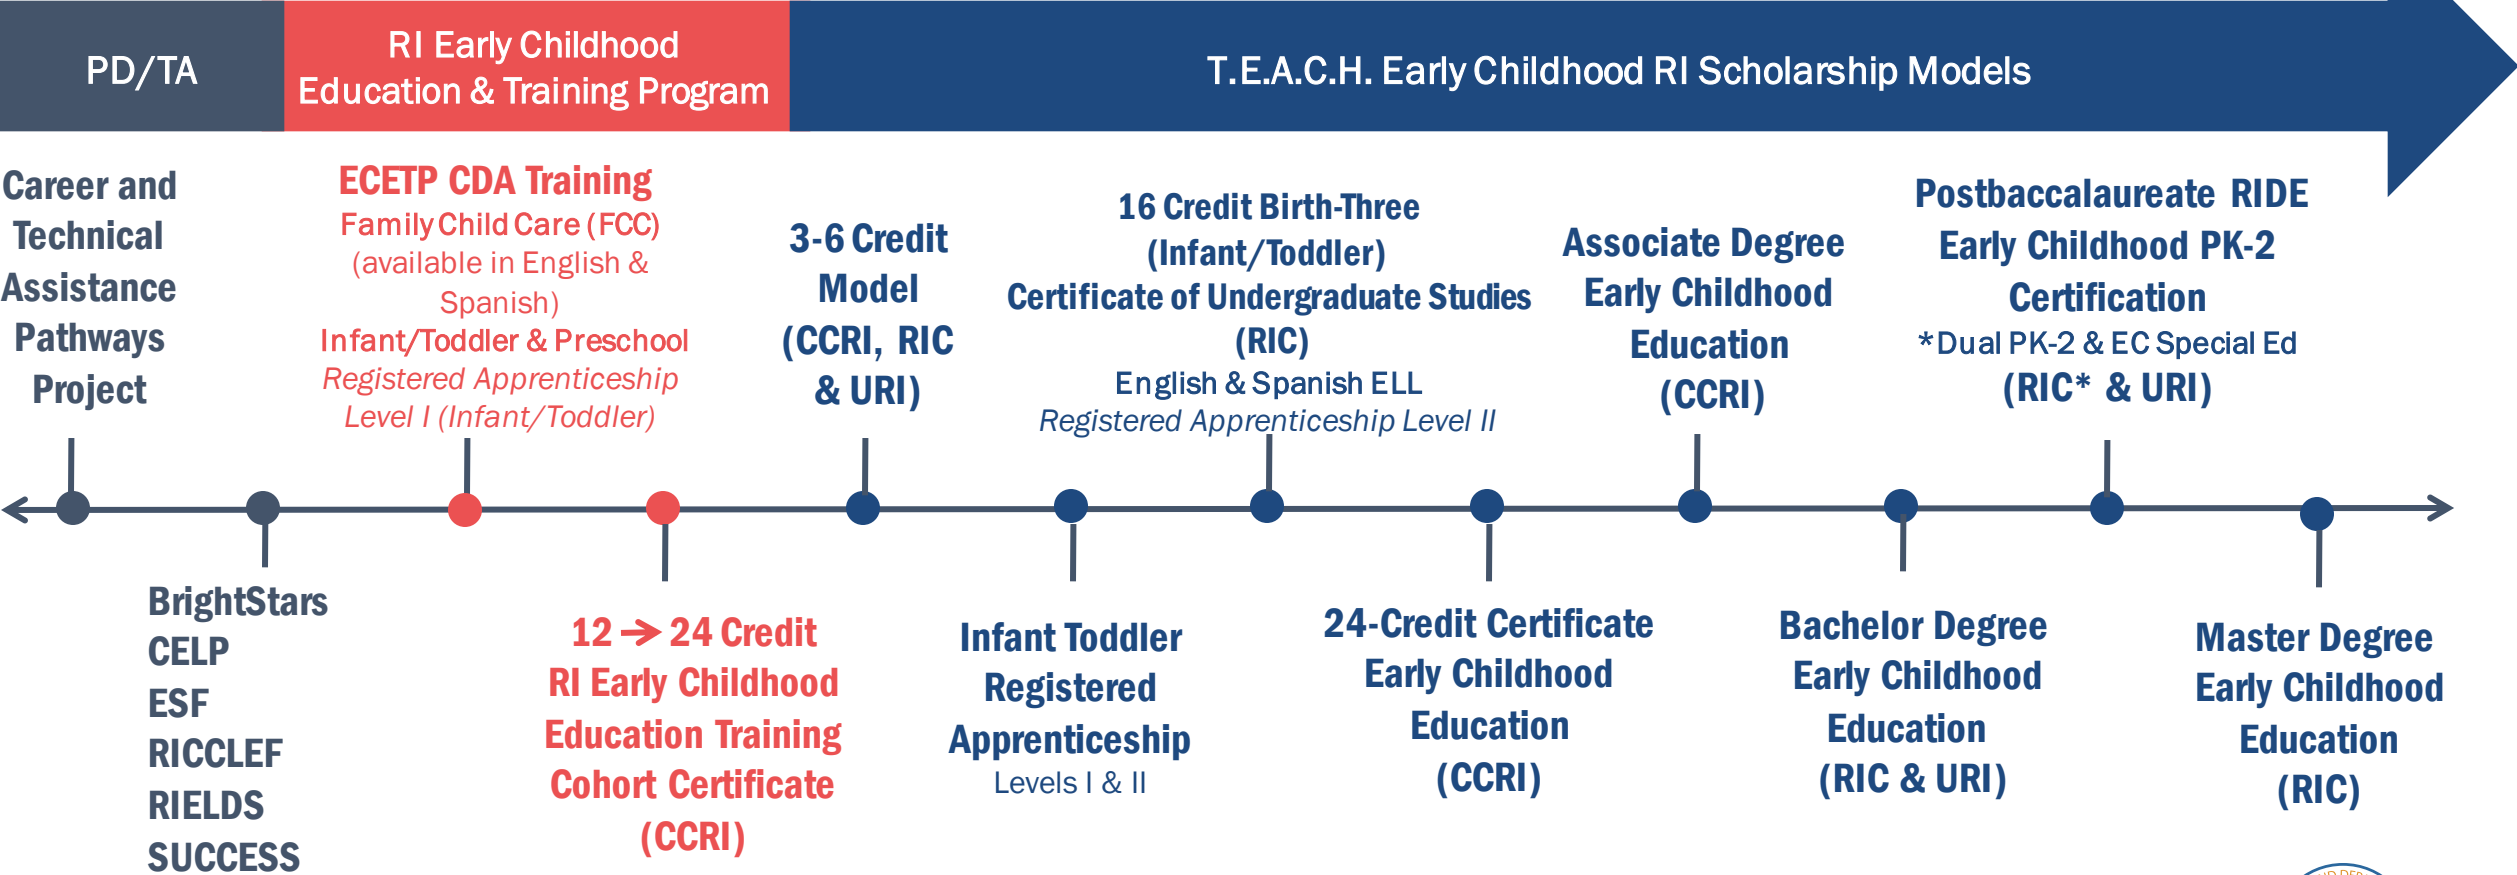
PD/TA

RI Early Childhood Education & Training Program

T.E.A.C.H. Early Childhood RI Scholarship Models

Career and Technical Assistance Pathways Project

ECETP CDA Training
Family Child Care (FCC)
(available in English & Spanish)
Infant/Toddler & Preschool
Registered Apprenticeship Level I (Infant/Toddler)

3-6 Credit Model (CCRI, RIC & URI)

16 Credit Birth-Three (Infant/Toddler) Certificate of Undergraduate Studies (RIC)
English & Spanish ELL
Registered Apprenticeship Level II

Associate Degree Early Childhood Education (CCRI)

Postbaccalaureate RIDE Early Childhood PK-2 Certification
*Dual PK-2 & EC Special Ed
(RIC* & URI)

BrightStars
CELP
ESF
RICCLEF
RIELDS
SUCCESS

12 → 24 Credit RI Early Childhood Education Training Cohort Certificate (CCRI)

Infant Toddler Registered Apprenticeship
Levels I & II

24-Credit Certificate Early Childhood Education (CCRI)

Bachelor Degree Early Childhood Education (RIC & URI)

Master Degree Early Childhood Education (RIC)